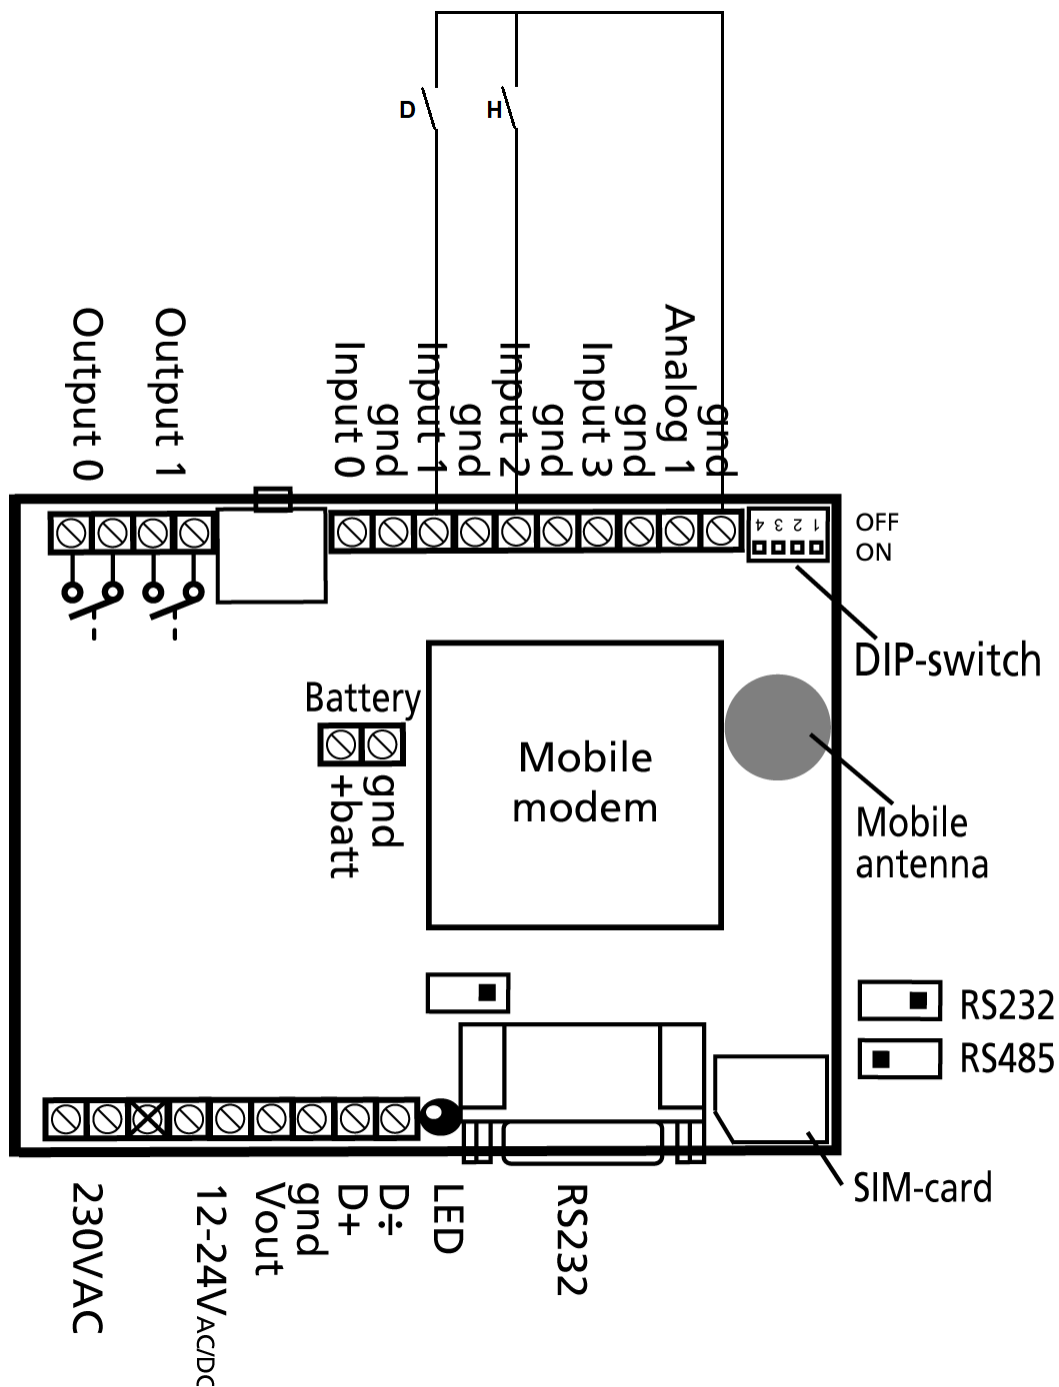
D
H
Output 0
Output 1
Input 0
gnd
Input 1
gnd
Input 2
gnd
Input 3
gnd
Analog 1
gnd
4 3 2 1
OFF
ON
DIP-switch
Battery
gnd
+batt
Mobile modem
Mobile antenna
RS232
RS485
SIM-card
230VAC
12-24V$_{AC/DC}$
Vout
gnd
D+
D÷
LED
RS232